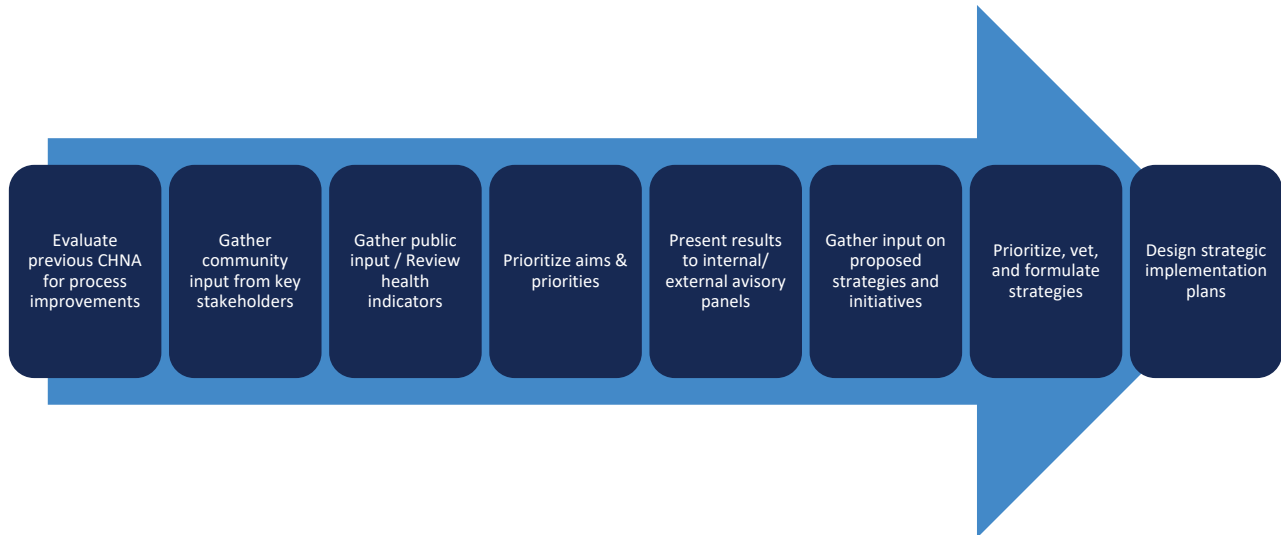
Evaluate previous CHNA for process improvements

Gather community input from key stakeholders

Gather public input / Review health indicators

Prioritize aims & priorities

Present results to internal/ external avisory panels

Gather input on proposed strategies and initiatives

Prioritize, vet, and formulate strategies

Design strategic implementation plans